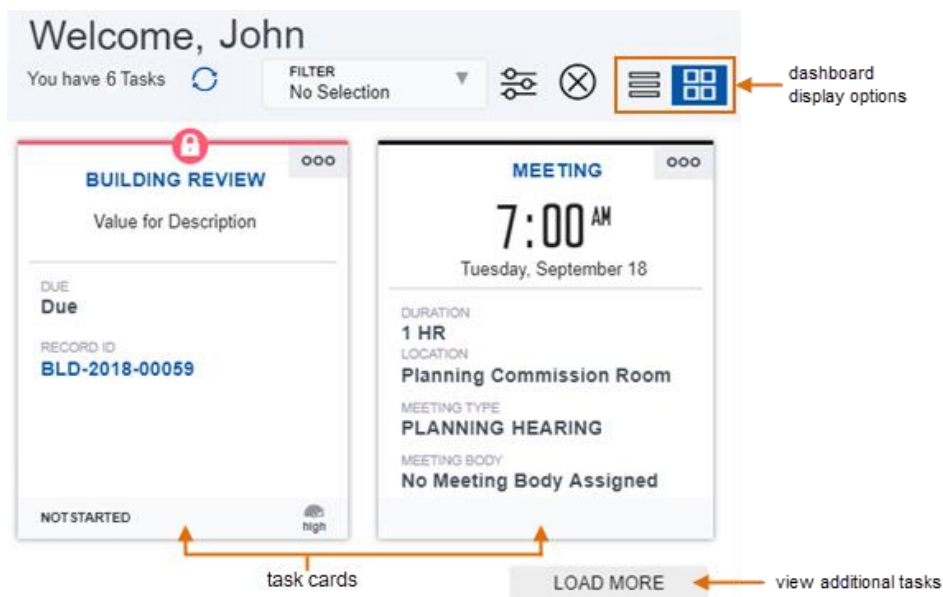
Welcome, John

You have 6 Tasks

FILTER
No Selection

dashboard display options

BUILDING REVIEW

Value for Description

DUE
Due

RECORD ID
BLD-2018-00059

NOTSTARTED

high

MEETING

7:00 AM

Tuesday, September 18

DURATION
1 HR

LOCATION
Planning Commission Room

MEETING TYPE
PLANNING HEARING

MEETING BODY
No Meeting Body Assigned

task cards

LOAD MORE

view additional tasks